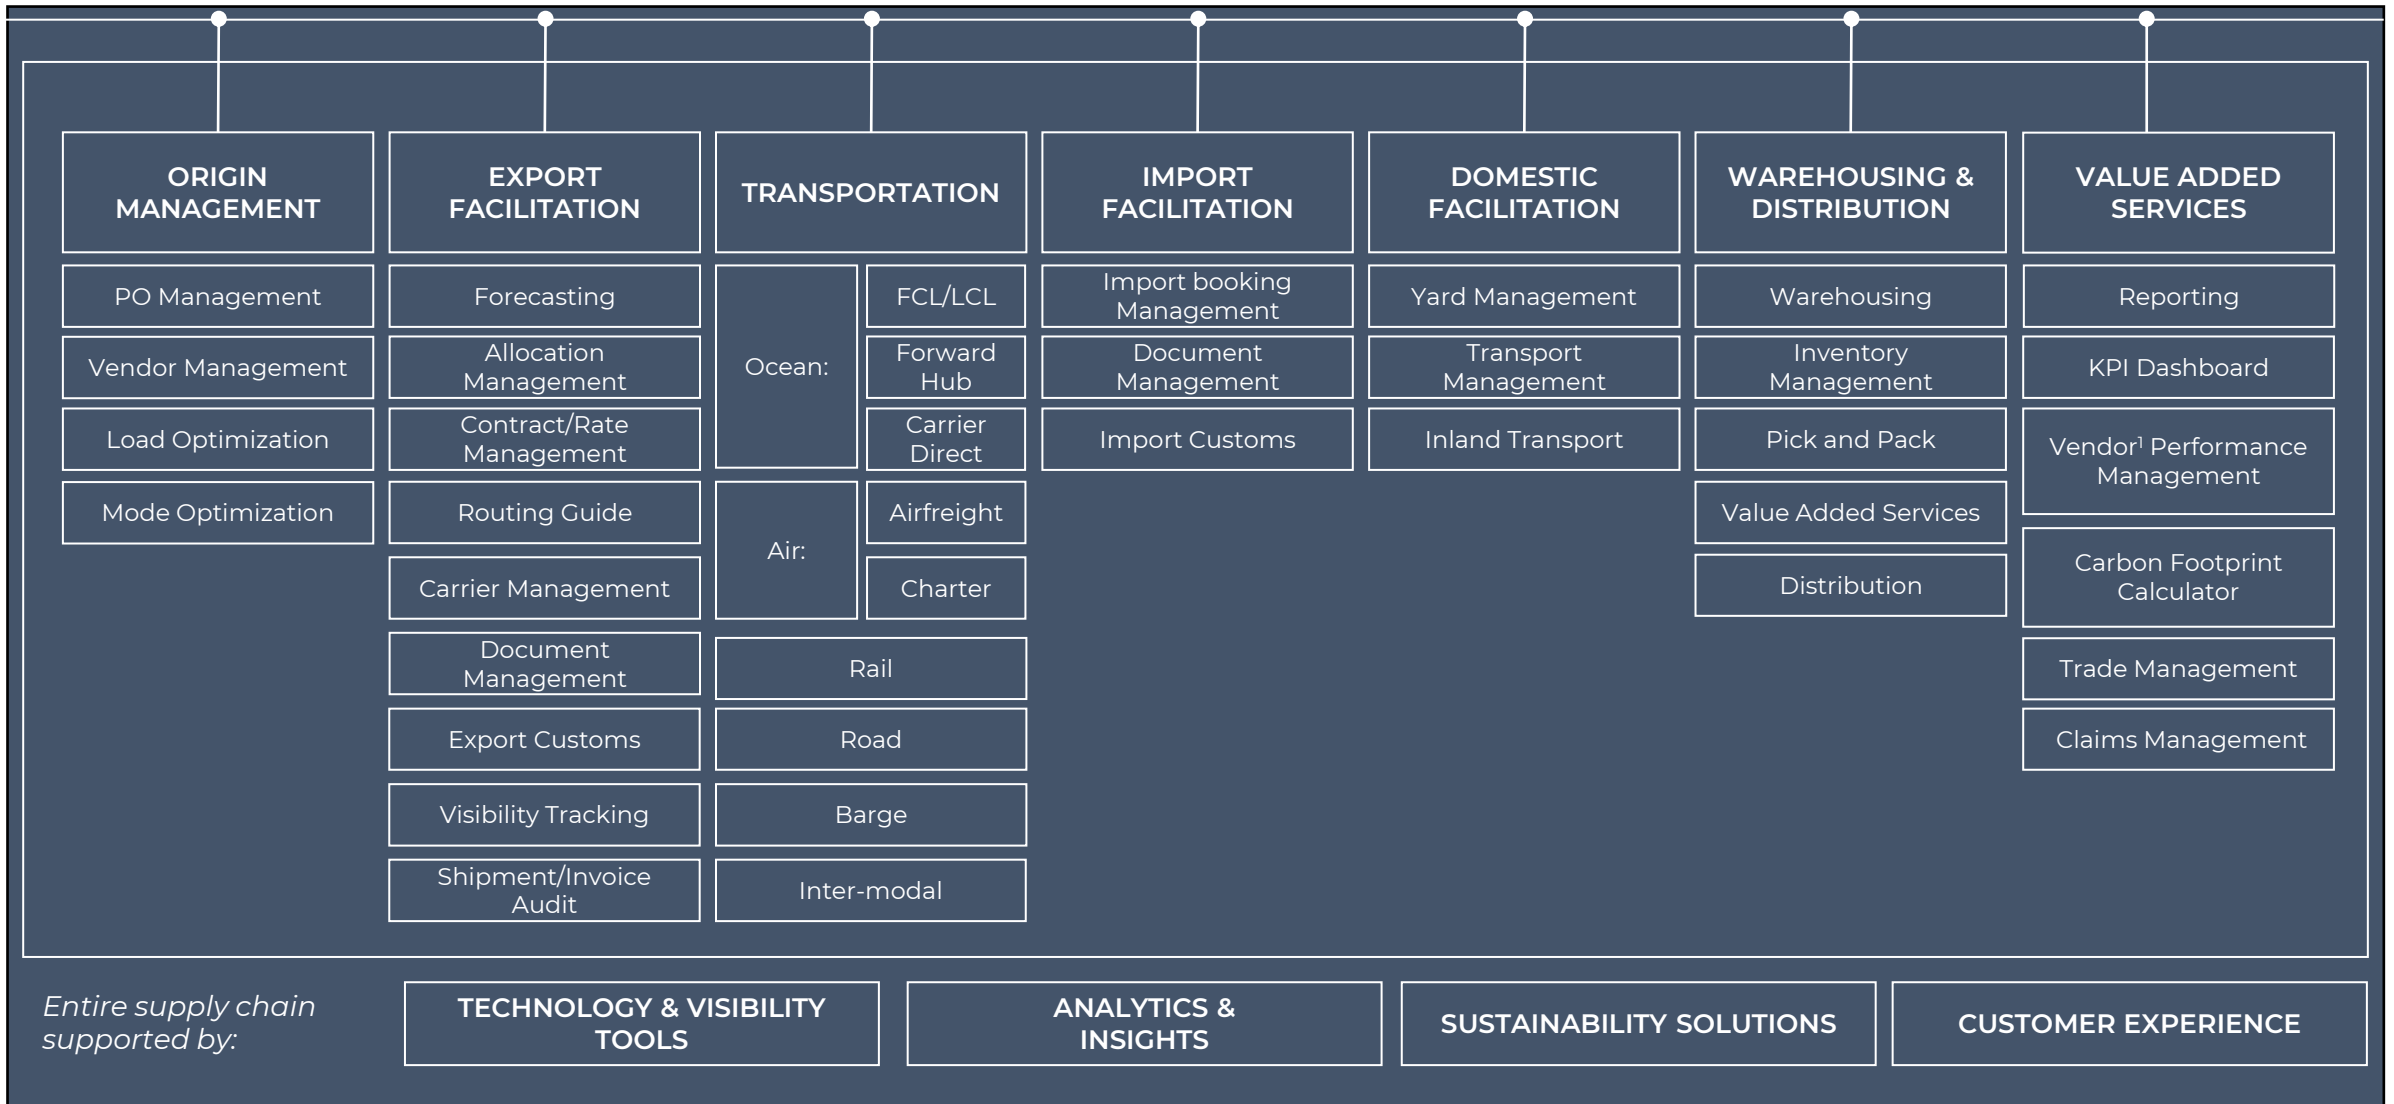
ORIGIN MANAGEMENT
PO Management
Vendor Management
Load Optimization
Mode Optimization

EXPORT FACILITATION
Forecasting
Allocation Management
Contract/Rate Management
Routing Guide
Carrier Management
Document Management
Export Customs
Visibility Tracking
Shipment/Invoice Audit

TRANSPORTATION
Ocean:
FCL/LCL
Forward Hub
Carrier Direct
Air:
Airfreight
Charter
Rail
Road
Barge
Inter-modal

IMPORT FACILITATION
Import booking Management
Document Management
Import Customs

DOMESTIC FACILITATION
Yard Management
Transport Management
Inland Transport

WAREHOUSING & DISTRIBUTION
Warehousing
Inventory Management
Pick and Pack
Value Added Services
Distribution

VALUE ADDED SERVICES
Reporting
KPI Dashboard
Vendor$^1$ Performance Management
Carbon Footprint Calculator
Trade Management
Claims Management

Entire supply chain supported by:
TECHNOLOGY & VISIBILITY TOOLS
ANALYTICS & INSIGHTS
SUSTAINABILITY SOLUTIONS
CUSTOMER EXPERIENCE